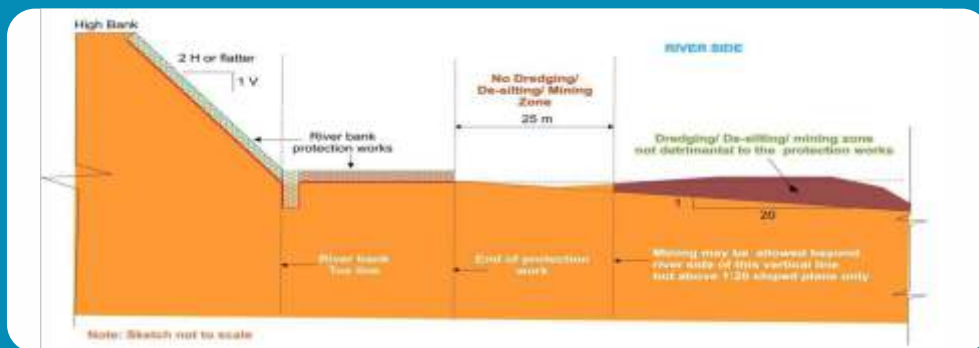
High Bank

2 H or flatter

1 V

RIVER SIDE

No Dredging/ De-silting/ Mining Zone

25 m

River bank protection works

Dredging/ De-silting/ mining zone not detrimental to the protection works

1

20

River bank Toe line

End of protection work

Mining may be allowed beyond river side of this vertical line but above 1:20 sloped plane only

Note: Sketch not to scale